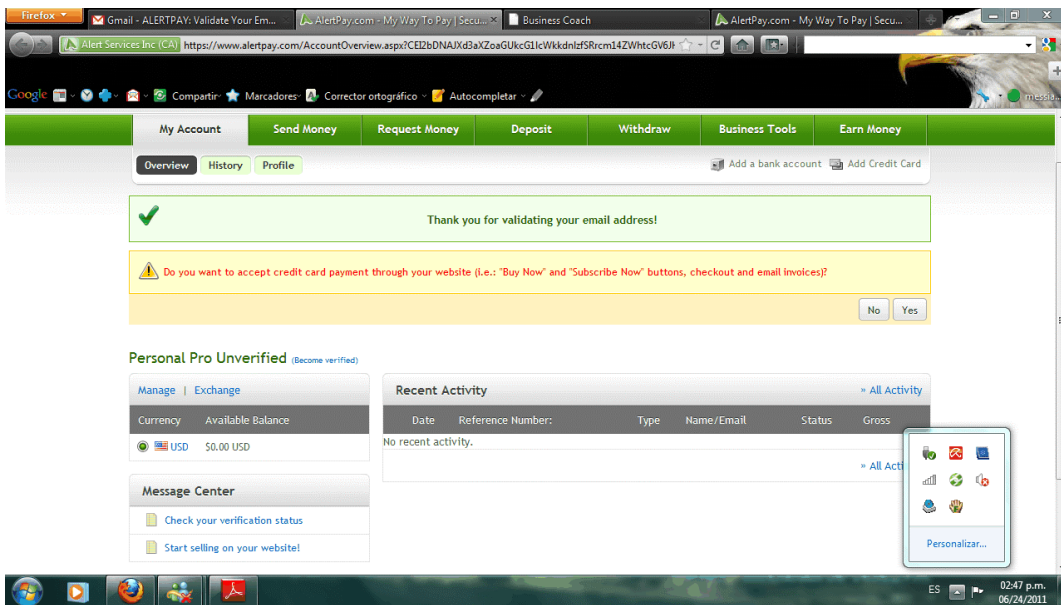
Firefox

Gmail - ALERTPAY: Validate Your Em... ×

AlertPay.com - My Way To Pay | Secu... ×

Business Coach

AlertPay.com - My Way To Pay | Secu...

Alert Services Inc (CA) https://www.alertpay.com/AccountOverview.aspx?CEl2bDNAJXd3aXZoaGUkcG1lcWkkdnlzfSRrcm14ZWhtcGV6J

Google

Compartir

Marcadores

Corrector ortográfico

Autocompletar

messia...

My Account | Send Money | Request Money | Deposit | Withdraw | Business Tools | Earn Money

Overview | History | Profile

Add a bank account | Add Credit Card

Thank you for validating your email address!

Do you want to accept credit card payment through your website (i.e.: "Buy Now" and "Subscribe Now" buttons, checkout and email invoices)?

No | Yes

Personal Pro Unverified (Become verified)

Manage | Exchange

| Currency | Available Balance |
|---|---|
| USD | $0.00 USD |

Recent Activity

» All Activity

| Date | Reference Number: | Type | Name/Email | Status | Gross |
|---|---|---|---|---|---|

No recent activity.

» All Acti

Message Center

Check your verification status

Start selling on your website!

Personalizar...

ES

02:47 p.m.
06/24/2011